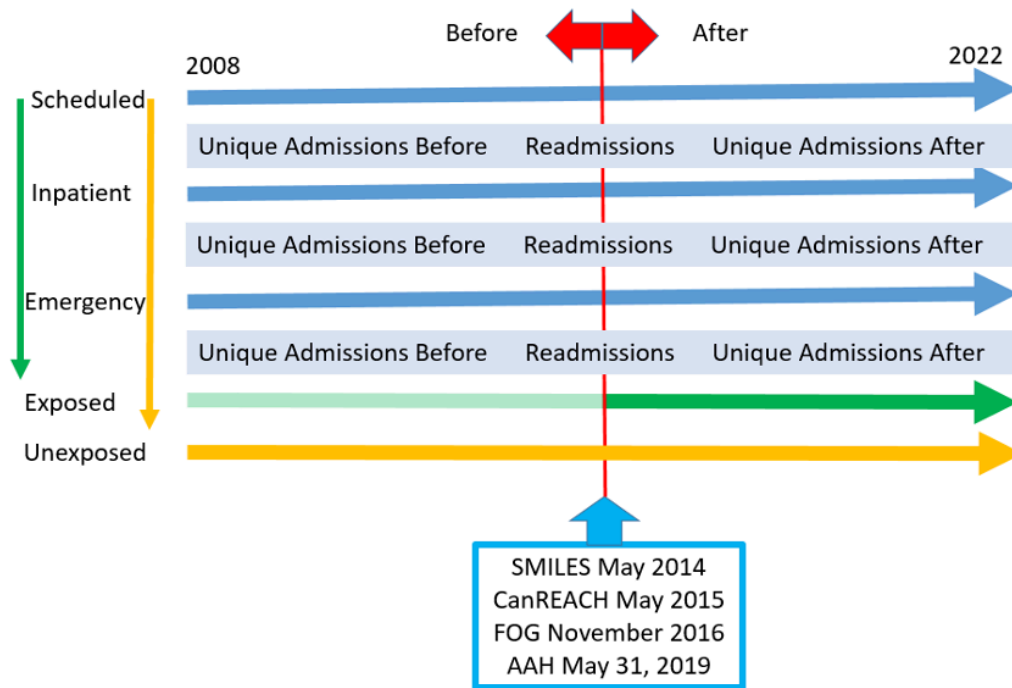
Before After

2008 2022

Scheduled

Unique Admissions Before Readmissions Unique Admissions After

Inpatient

Unique Admissions Before Readmissions Unique Admissions After

Emergency

Unique Admissions Before Readmissions Unique Admissions After

Exposed

Unexposed

SMILES May 2014
CanREACH May 2015
FOG November 2016
AAH May 31, 2019